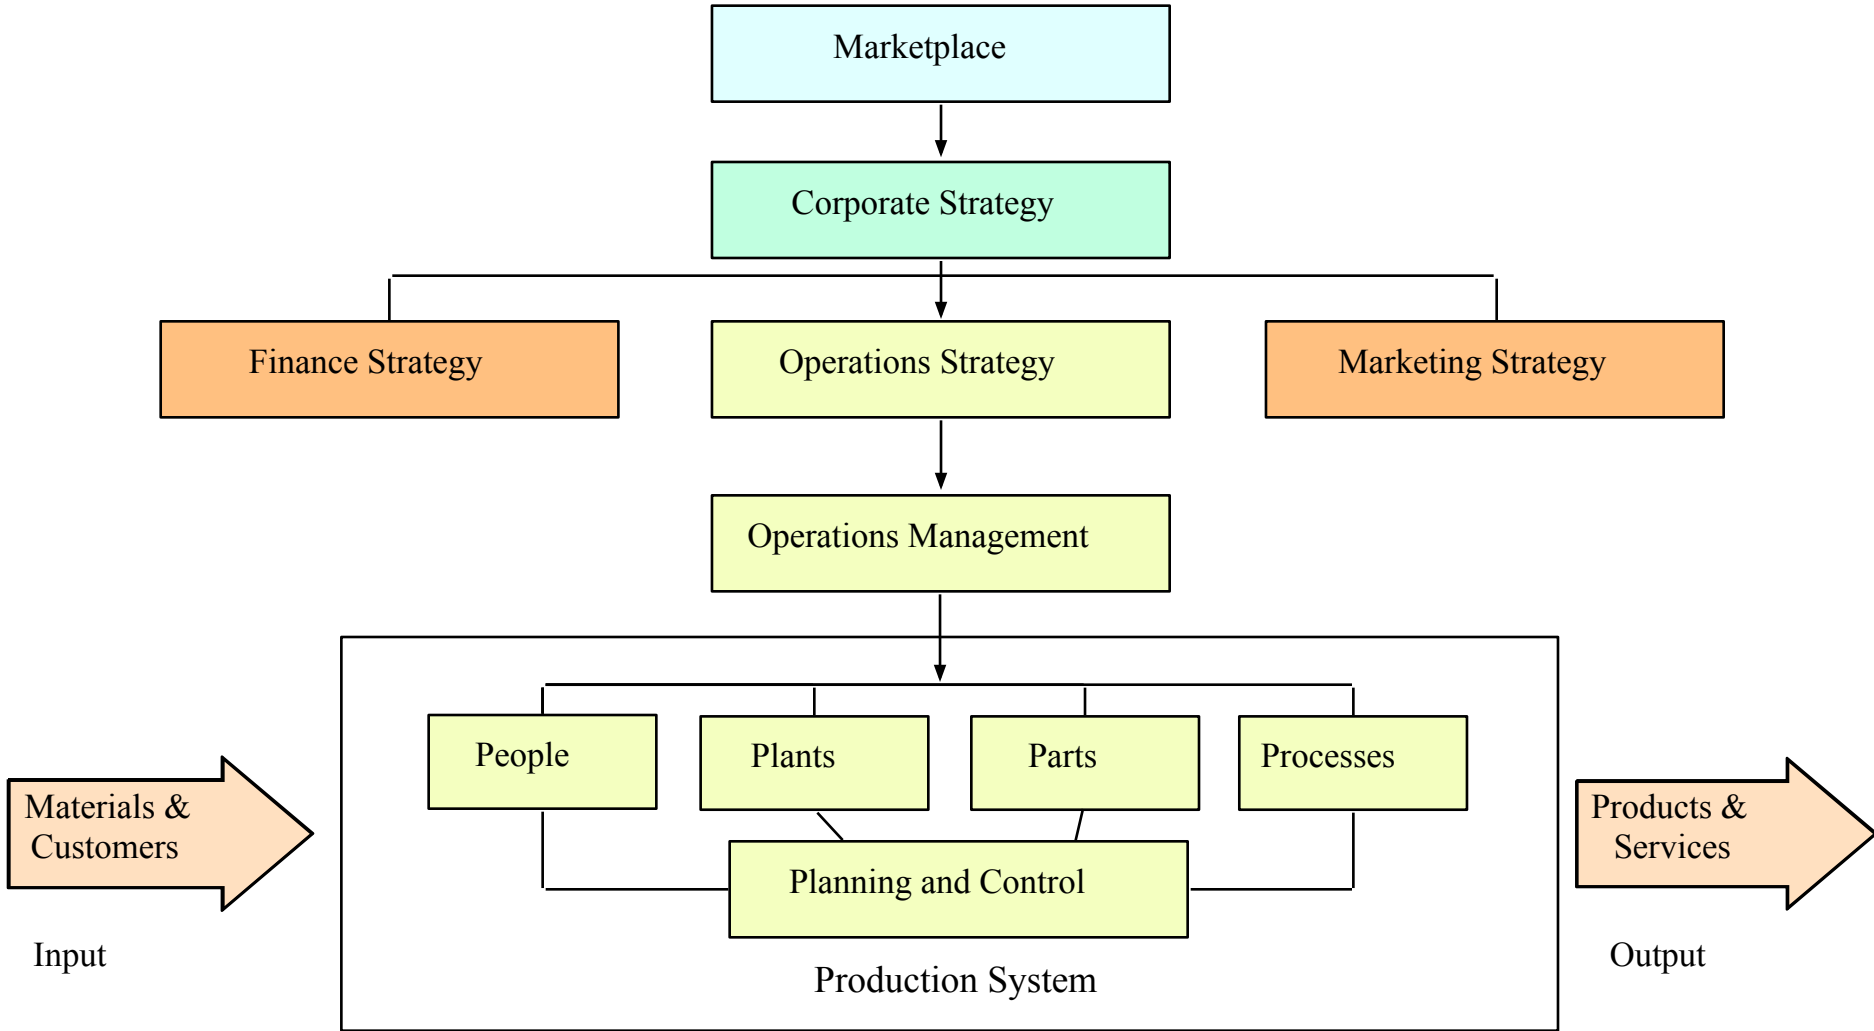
Marketplace

Corporate Strategy

Finance Strategy

Operations Strategy

Marketing Strategy

Operations Management

Materials & Customers

Input

People

Plants

Parts

Processes

Planning and Control

Production System

Products & Services

Output